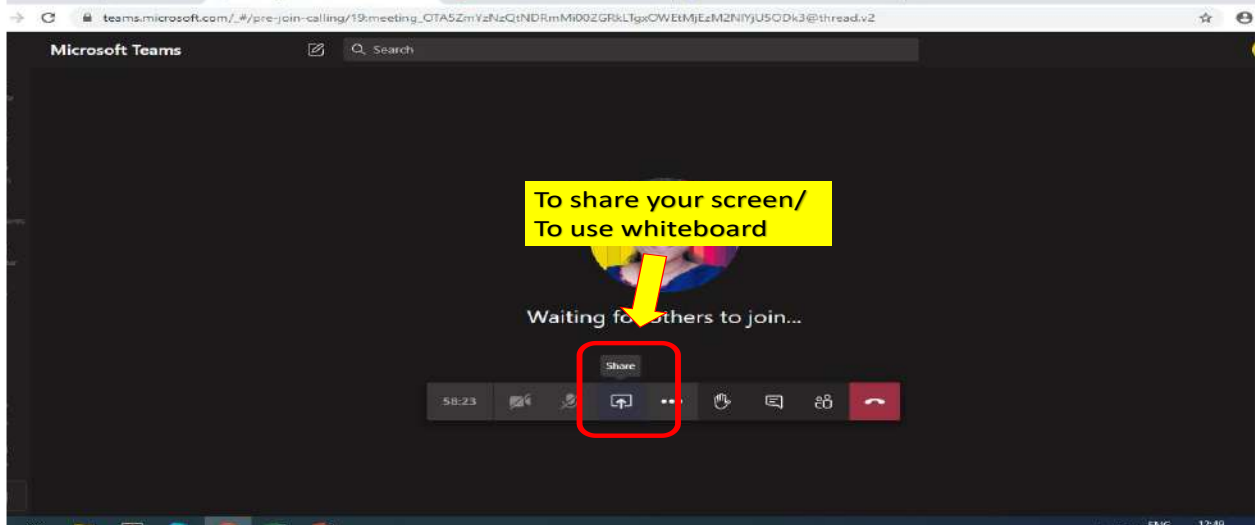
teams.microsoft.com/_#/pre-join-calling/19:meeting_OTA5ZmYzNzQtNDRmMi00ZGRkLTgxOWEtMjEzM2NlYjU5ODk3@thread.v2

Microsoft Teams

Search

To share your screen/
To use whiteboard

Waiting fo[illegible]thers to join...

Share

58:23